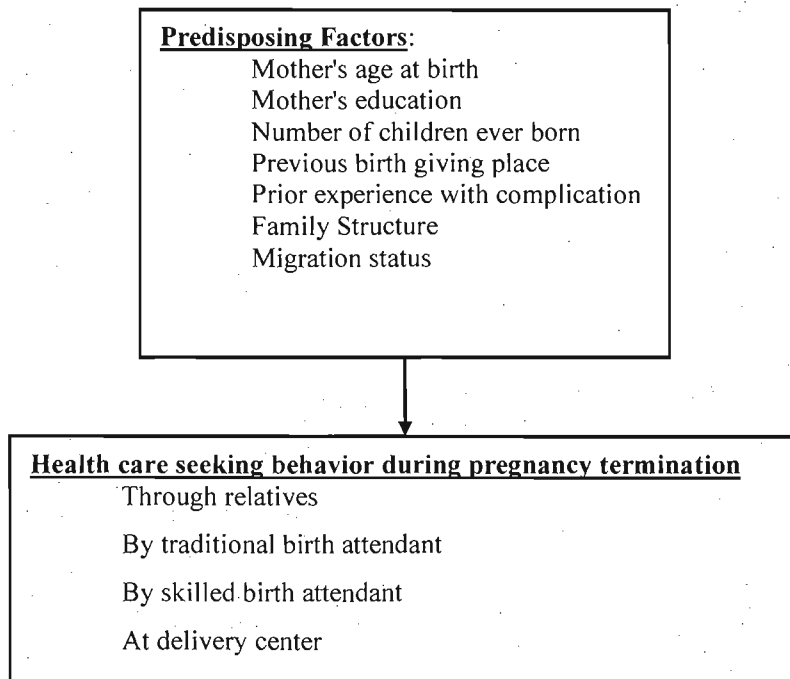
Predisposing Factors:
Mother's age at birth
Mother's education
Number of children ever born
Previous birth giving place
Prior experience with complication
Family Structure
Migration status

Health care seeking behavior during pregnancy termination
Through relatives
By traditional birth attendant
By skilled birth attendant
At delivery center